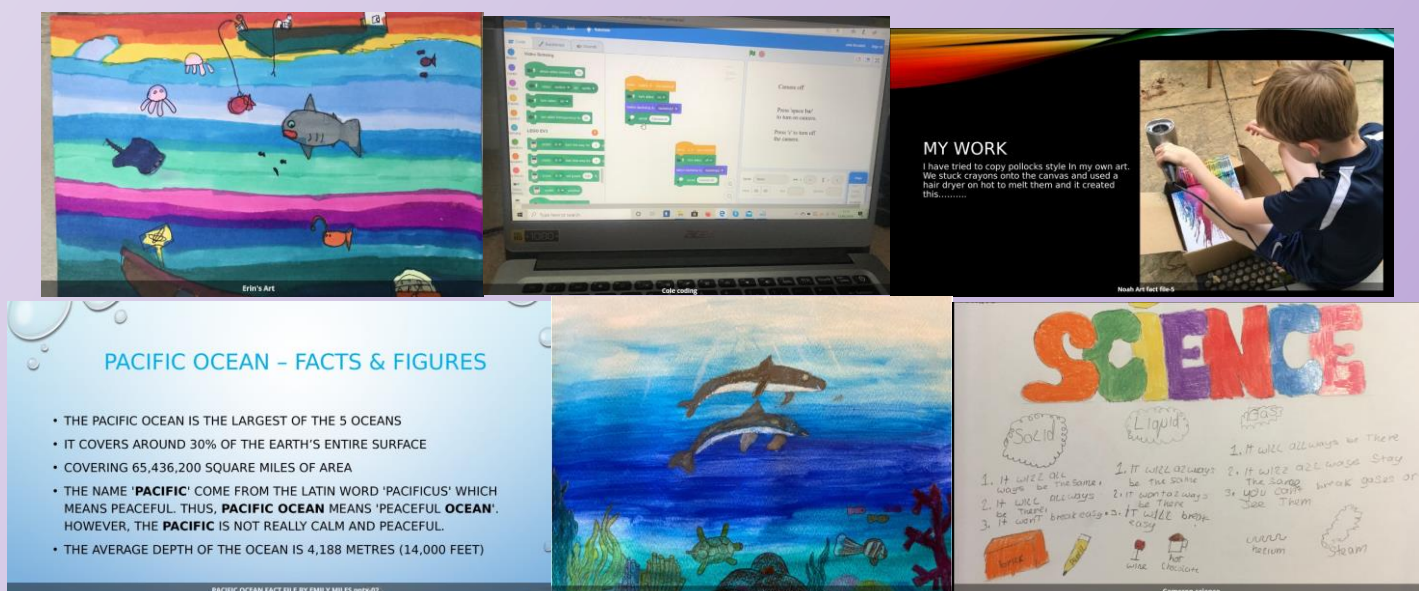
Erin's Art

Camera off

Press 'space bar' to turn on camera.

Press 'x' to turn off the camera.

Cole coding

MY WORK

I have tried to copy pollocks style In my own art. We stuck crayons onto the canvas and used a hair dryer on hot to melt them and it created this……….

Noah Art fact file-5

PACIFIC OCEAN – FACTS & FIGURES

• THE PACIFIC OCEAN IS THE LARGEST OF THE 5 OCEANS
• IT COVERS AROUND 30% OF THE EARTH'S ENTIRE SURFACE
• COVERING 65,436,200 SQUARE MILES OF AREA
• THE NAME '**PACIFIC**' COME FROM THE LATIN WORD 'PACIFICUS' WHICH MEANS PEACEFUL. THUS, **PACIFIC OCEAN** MEANS 'PEACEFUL **OCEAN**'. HOWEVER, THE **PACIFIC** IS NOT REALLY CALM AND PEACEFUL.
• THE AVERAGE DEPTH OF THE OCEAN IS 4,188 METRES (14,000 FEET)

PACIFIC OCEAN FACT FILE BY EMILY MILES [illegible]

SCIENCE

Solid

1. It will all ways be the same.
2. It will allways be there.
3. It won't break easy.

Liquid

1. It will always be the same
2. it won't always be there
3. It will break easy

Gas

1. It will always be There
2. it will alwase Stay The same
3. you can't see Them

brick

wine

hot chocolate

helium

steam

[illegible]